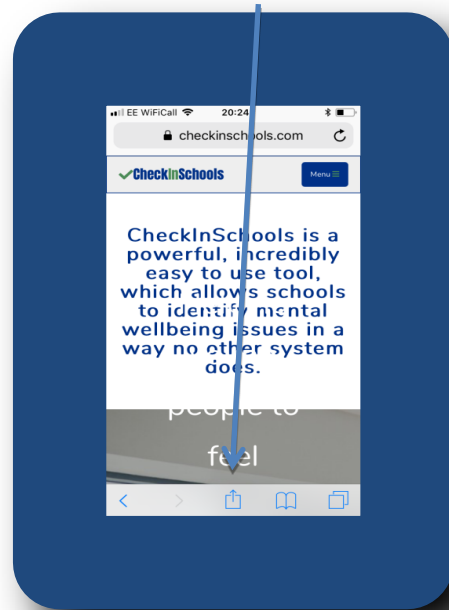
EE WiFiCall 20:24

checkinschools.com

CheckInSchools

Menu

CheckInSchools is a powerful, incredibly easy to use tool, which allows schools to identify mental wellbeing issues in a way no other system does.

people to

feel